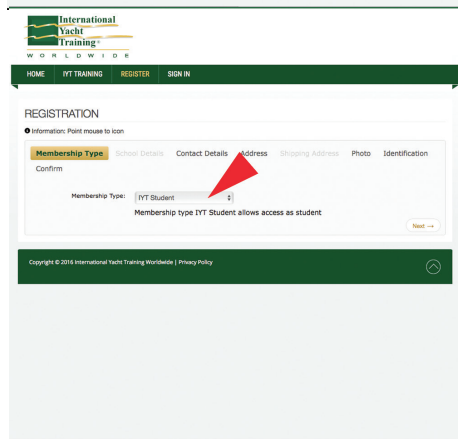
International Yacht Training®
W O R L D W I D E

HOME IYT TRAINING REGISTER SIGN IN

REGISTRATION

Information: Point mouse to icon

Membership Type School Details Contact Details Address Shipping Address Photo Identification Confirm

Membership Type: IYT Student

Membership type IYT Student allows access as student

Next →

Copyright © 2016 International Yacht Training Worldwide | Privacy Policy